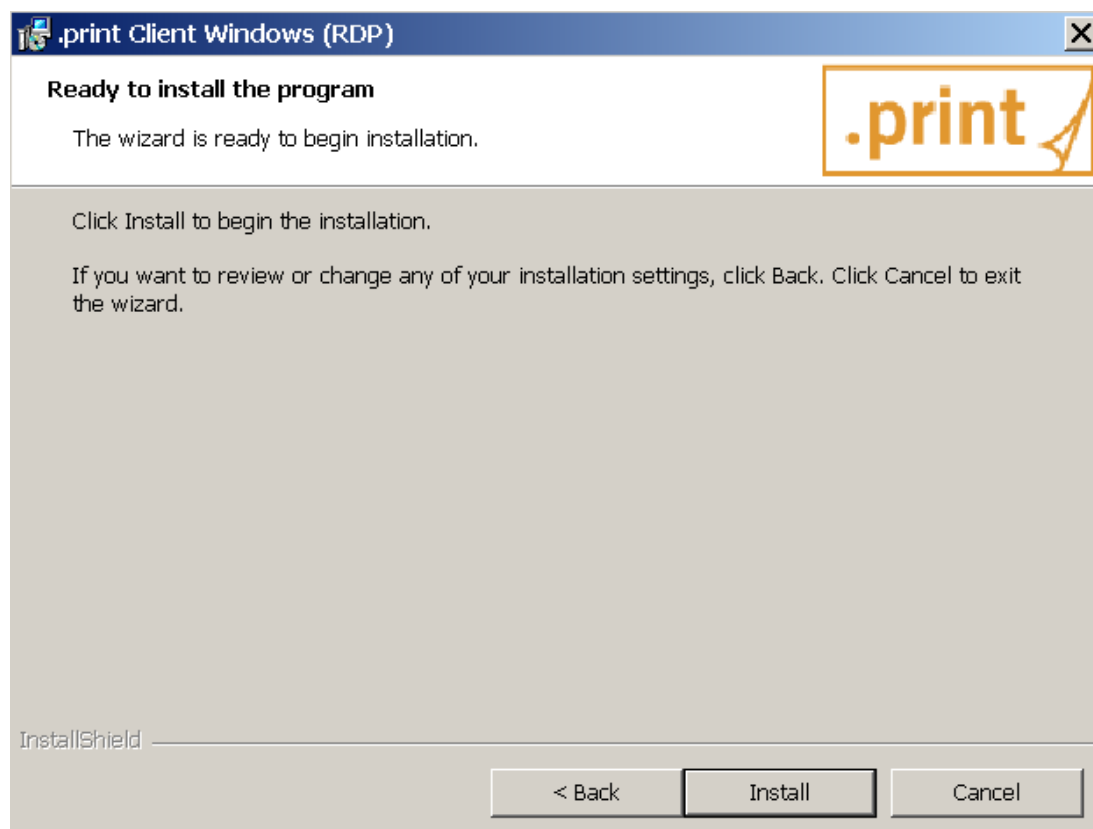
.print Client Windows (RDP)

Ready to install the program

The wizard is ready to begin installation.

.print

Click Install to begin the installation.

If you want to review or change any of your installation settings, click Back. Click Cancel to exit the wizard.

InstallShield

< Back

Install

Cancel